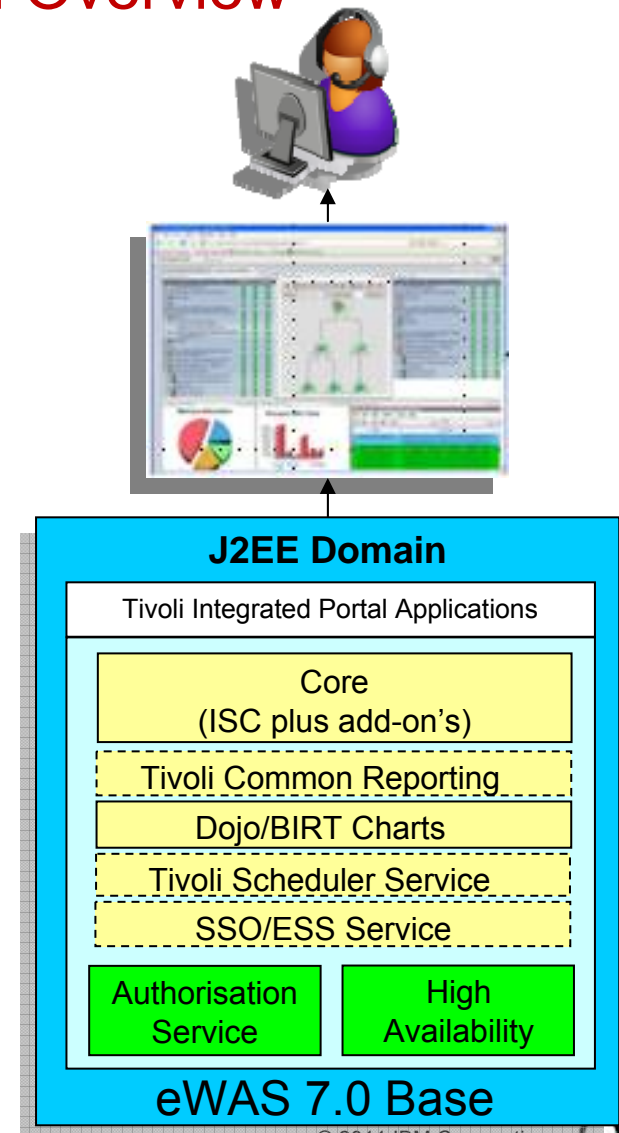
Overview

J2EE Domain

Tivoli Integrated Portal Applications

Core
(ISC plus add-on's)

Tivoli Common Reporting

Dojo/BIRT Charts

Tivoli Scheduler Service

SSO/ESS Service

Authorisation Service

High Availability

eWAS 7.0 Base

© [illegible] IBM Corporation